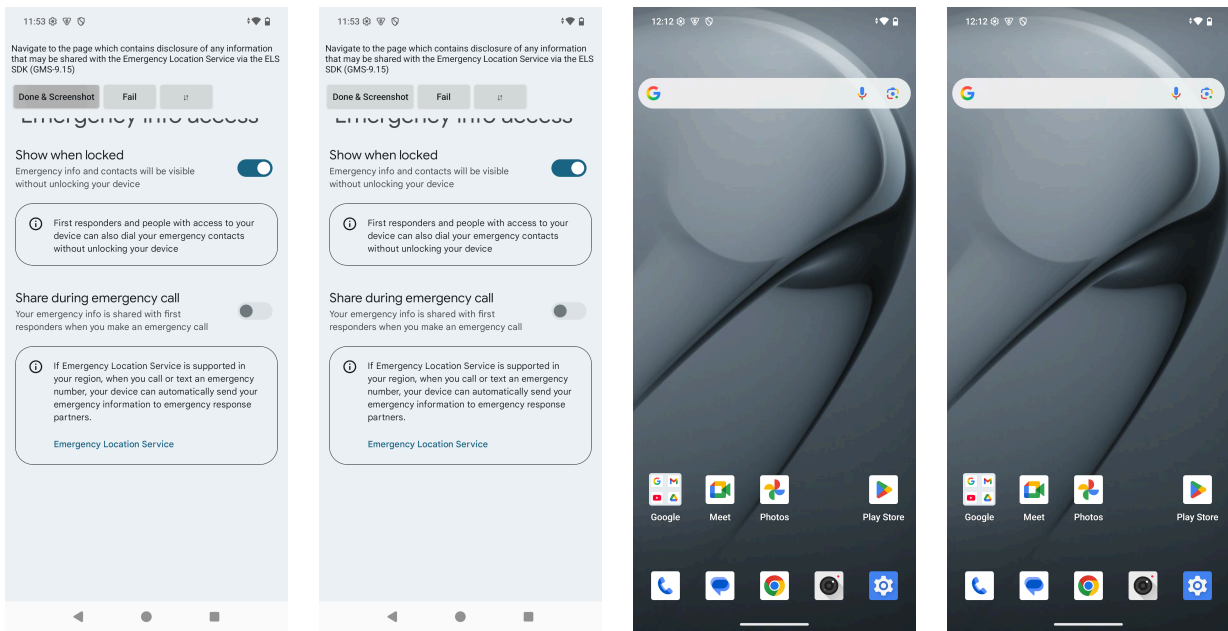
11:53

Navigate to the page which contains disclosure of any information that may be shared with the Emergency Location Service via the ELS SDK (GMS-9.15)

Done & Screenshot
Fail
⇵

Emergency info access

Show when locked
Emergency info and contacts will be visible without unlocking your device

First responders and people with access to your device can also dial your emergency contacts without unlocking your device

Share during emergency call
Your emergency info is shared with first responders when you make an emergency call

If Emergency Location Service is supported in your region, when you call or text an emergency number, your device can automatically send your emergency information to emergency response partners.

Emergency Location Service

11:53

Navigate to the page which contains disclosure of any information that may be shared with the Emergency Location Service via the ELS SDK (GMS-9.15)

Done & Screenshot
Fail
⇵

Emergency info access

Show when locked
Emergency info and contacts will be visible without unlocking your device

First responders and people with access to your device can also dial your emergency contacts without unlocking your device

Share during emergency call
Your emergency info is shared with first responders when you make an emergency call

If Emergency Location Service is supported in your region, when you call or text an emergency number, your device can automatically send your emergency information to emergency response partners.

Emergency Location Service

12:12

Google
Meet
Photos
Play Store

12:12

Google
Meet
Photos
Play Store